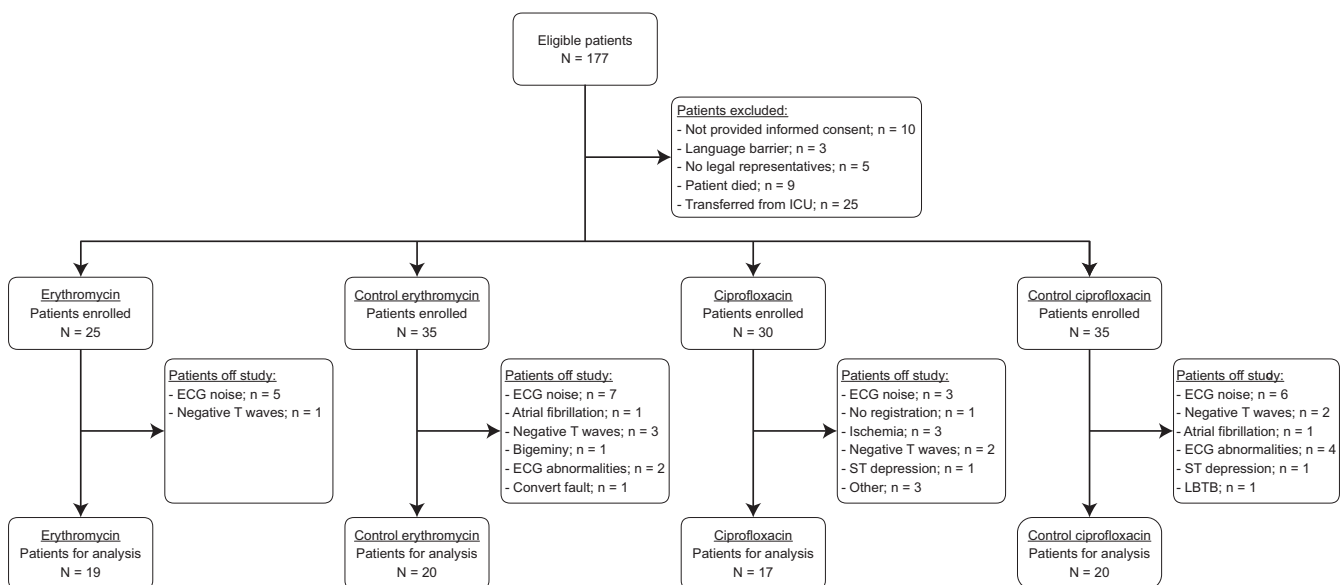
Eligible patients
N = 177

Patients excluded:
- Not provided informed consent; n = 10
- Language barrier; n = 3
- No legal representatives; n = 5
- Patient died; n = 9
- Transferred from ICU; n = 25

Erythromycin
Patients enrolled
N = 25

Patients off study:
- ECG noise; n = 5
- Negative T waves; n = 1

Erythromycin
Patients for analysis
N = 19

Control erythromycin
Patients enrolled
N = 35

Patients off study:
- ECG noise; n = 7
- Atrial fibrillation; n = 1
- Negative T waves; n = 3
- Bigeminy; n = 1
- ECG abnormalities; n = 2
- Convert fault; n = 1

Control erythromycin
Patients for analysis
N = 20

Ciprofloxacin
Patients enrolled
N = 30

Patients off study:
- ECG noise; n = 3
- No registration; n = 1
- Ischemia; n = 3
- Negative T waves; n = 2
- ST depression; n = 1
- Other; n = 3

Ciprofloxacin
Patients for analysis
N = 17

Control ciprofloxacin
Patients enrolled
N = 35

Patients off study:
- ECG noise; n = 6
- Negative T waves; n = 2
- Atrial fibrillation; n = 1
- ECG abnormalities; n = 4
- ST depression; n = 1
- LBTB; n = 1

Control ciprofloxacin
Patients for analysis
N = 20